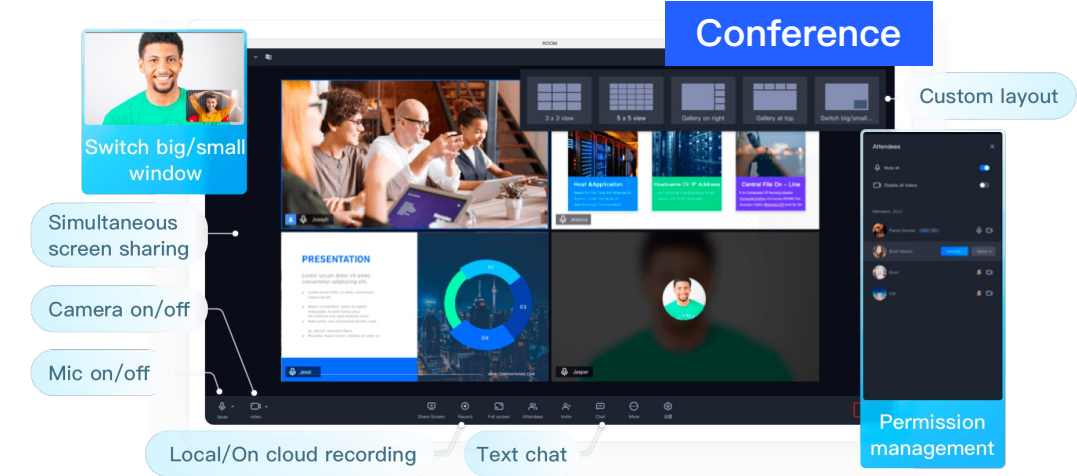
Conference

ROOM

Switch big/small window

Custom layout

3 x 3 view
5 x 5 view
Gallery on right
Gallery at top
Switch big/small...

Joseph

Host &Application
Hostname Or IP Address
Central File On - Line

Jessica

Attendees

Mute all
Disable all video

Simultaneous screen sharing

Camera on/off

Mic on/off

PRESENTATION

Lorem ipsum dolor sit amet, consectetur adipiscing elit.

01
02
03
04

Jessi

Jasper

Mute
Video
Share Screen
Record
Full screen
Attendees
Invite
Chat
More

Permission management

Local/On cloud recording

Text chat